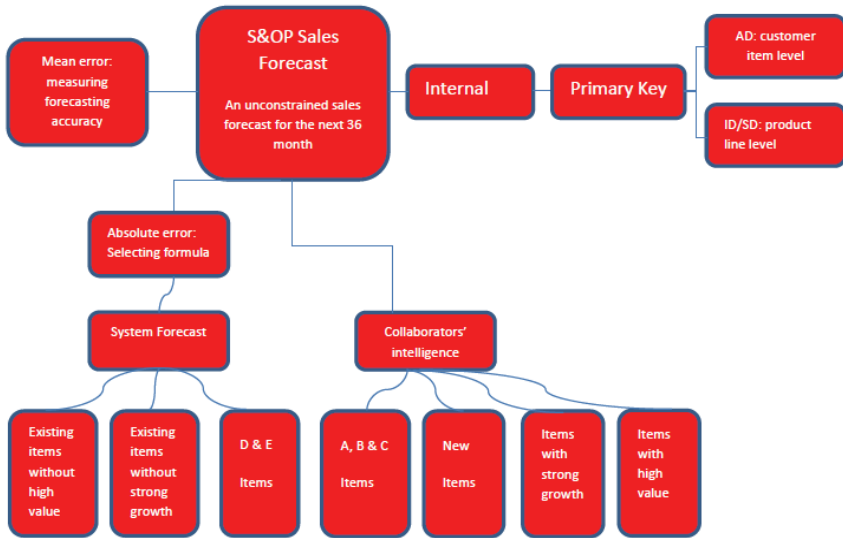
S&OP Sales Forecast

An unconstrained sales forecast for the next 36 month

Mean error: measuring forecasting accuracy

Internal

Primary Key

AD: customer item level

ID/SD: product line level

Absolute error: Selecting formula

System Forecast

Collaborators' intelligence

Existing items without high value

Existing items without strong growth

D & E Items

A, B & C Items

New Items

Items with strong growth

Items with high value